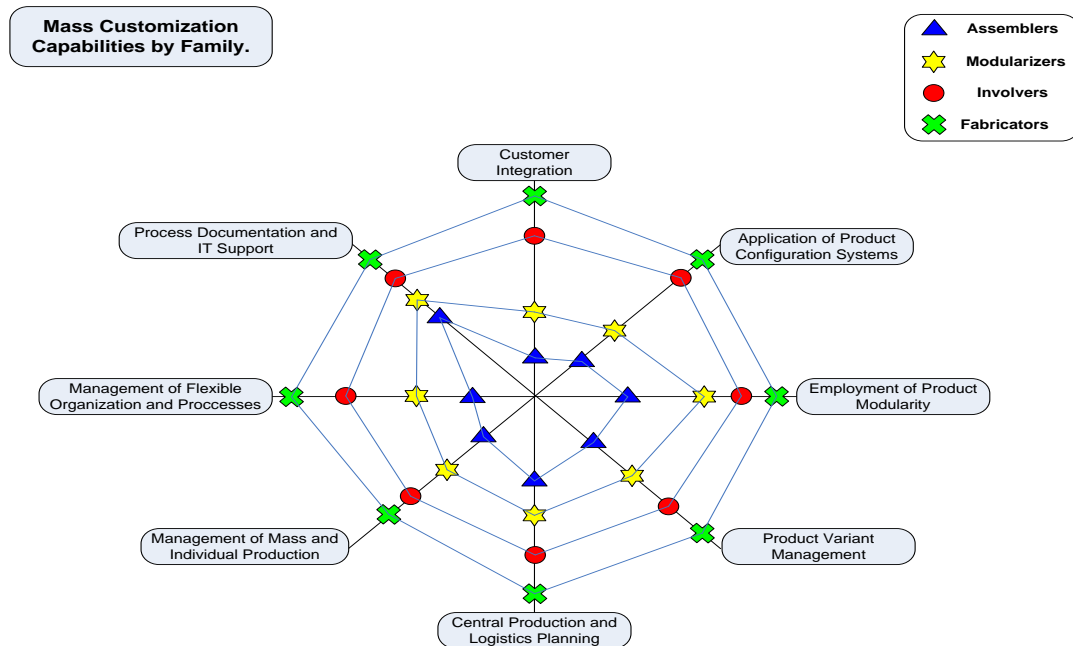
Mass Customization Capabilities by Family.

Assemblers
Modularizers
Involvers
Fabricators

Customer Integration

Process Documentation and IT Support

Application of Product Configuration Systems

Management of Flexible Organization and Proccesses

Employment of Product Modularity

Management of Mass and Individual Production

Product Variant Management

Central Production and Logistics Planning